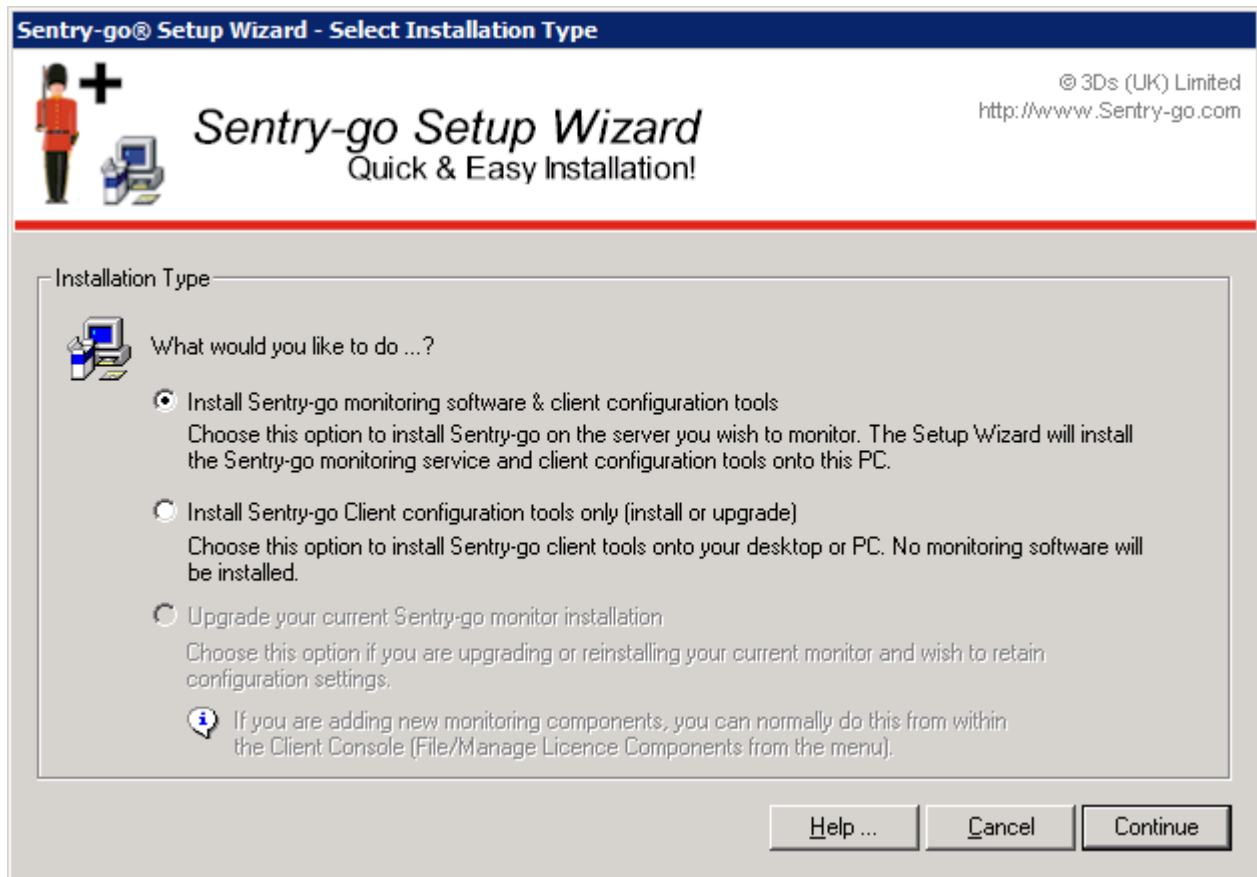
Sentry-go® Setup Wizard - Select Installation Type

Sentry-go Setup Wizard
Quick & Easy Installation!

© 3Ds (UK) Limited
http://www.Sentry-go.com

Installation Type

What would you like to do ...?

Install Sentry-go monitoring software & client configuration tools
Choose this option to install Sentry-go on the server you wish to monitor. The Setup Wizard will install the Sentry-go monitoring service and client configuration tools onto this PC.

Install Sentry-go Client configuration tools only (install or upgrade)
Choose this option to install Sentry-go client tools onto your desktop or PC. No monitoring software will be installed.

Upgrade your current Sentry-go monitor installation
Choose this option if you are upgrading or reinstalling your current monitor and wish to retain configuration settings.

If you are adding new monitoring components, you can normally do this from within the Client Console (File/Manage Licence Components from the menu).

Help ...
Cancel
Continue